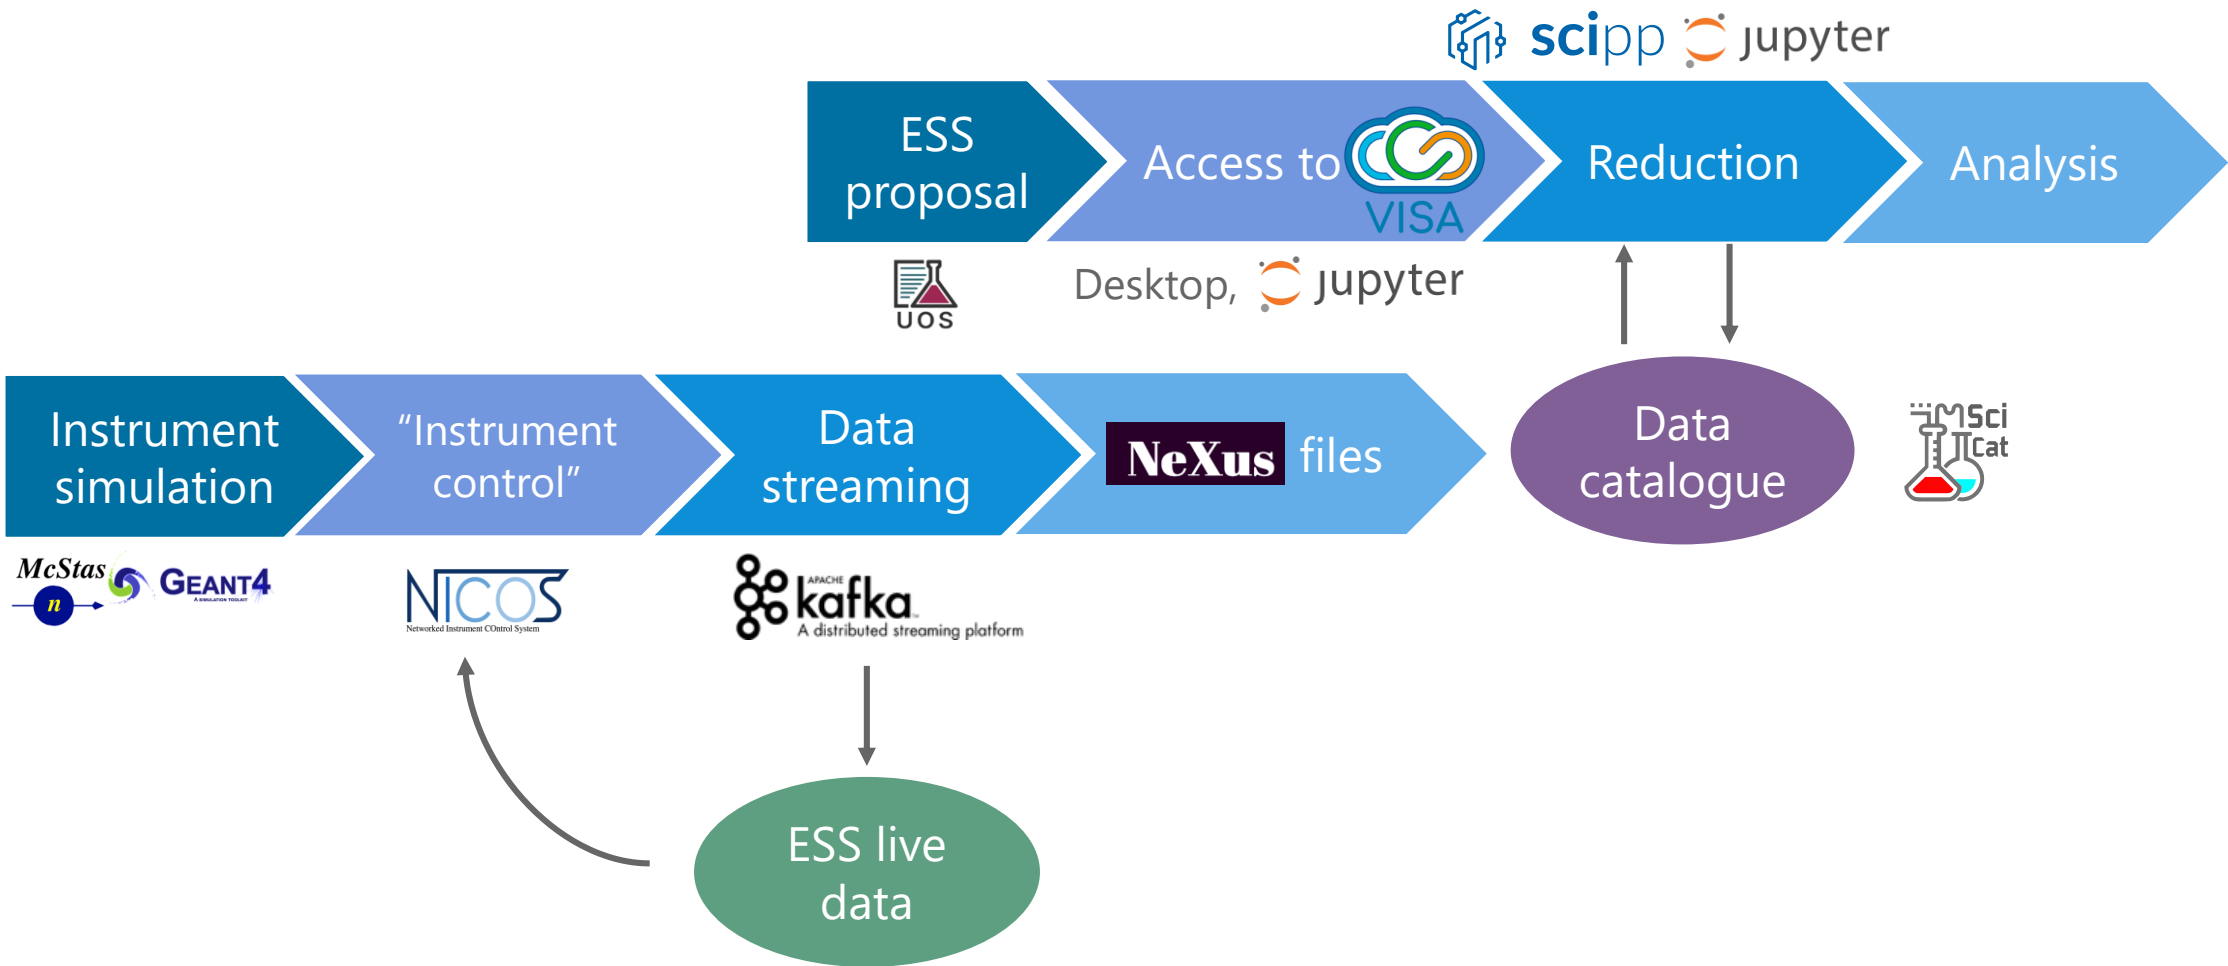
scipp jupyter

ESS proposal

Access to VISA

Reduction

Analysis

UOS

Desktop, jupyter

Instrument simulation

"Instrument control"

Data streaming

NeXus files

Data catalogue

SciCat

McStas n GEANT4 A SIMULATION TOOLKIT

NICOS Networked Instrument COntrol System

APACHE kafka A distributed streaming platform

ESS live data